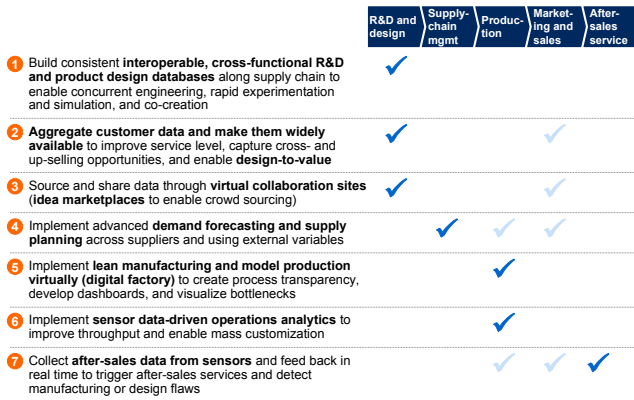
| | R&D and design | Supply-chain mgmt | Production | Marketing and sales | After-sales service |
|---|---|---|---|---|---|
| 1 Build consistent **interoperable, cross-functional R&D and product design databases** along supply chain to enable concurrent engineering, rapid experimentation and simulation, and co-creation | ✓ | | | | |
| 2 **Aggregate customer data and make them widely available** to improve service level, capture cross- and up-selling opportunities, and enable **design-to-value** | ✓ | | | ✓ | |
| 3 Source and share data through **virtual collaboration sites** (**idea marketplaces** to enable crowd sourcing) | ✓ | | | ✓ | |
| 4 Implement advanced **demand forecasting and supply planning** across suppliers and using external variables | | ✓ | ✓ | ✓ | |
| 5 Implement **lean manufacturing and model production virtually (digital factory)** to create process transparency, develop dashboards, and visualize bottlenecks | | | ✓ | | |
| 6 Implement **sensor data-driven operations analytics** to improve throughput and enable mass customization | | | ✓ | | |
| 7 Collect **after-sales data from sensors** and feed back in real time to trigger after-sales services and detect manufacturing or design flaws | | | ✓ | ✓ | ✓ |